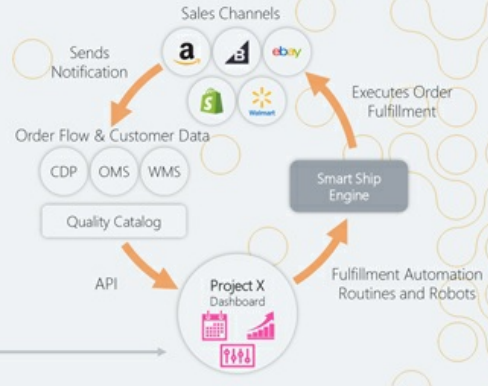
Sales Channels

a

ebay

Walmart

Sends Notification

Executes Order Fulfillment

Order Flow & Customer Data

CDP

OMS

WMS

Quality Catalog

Smart Ship Engine

API

Project X Dashboard

Fulfillment Automation Routines and Robots